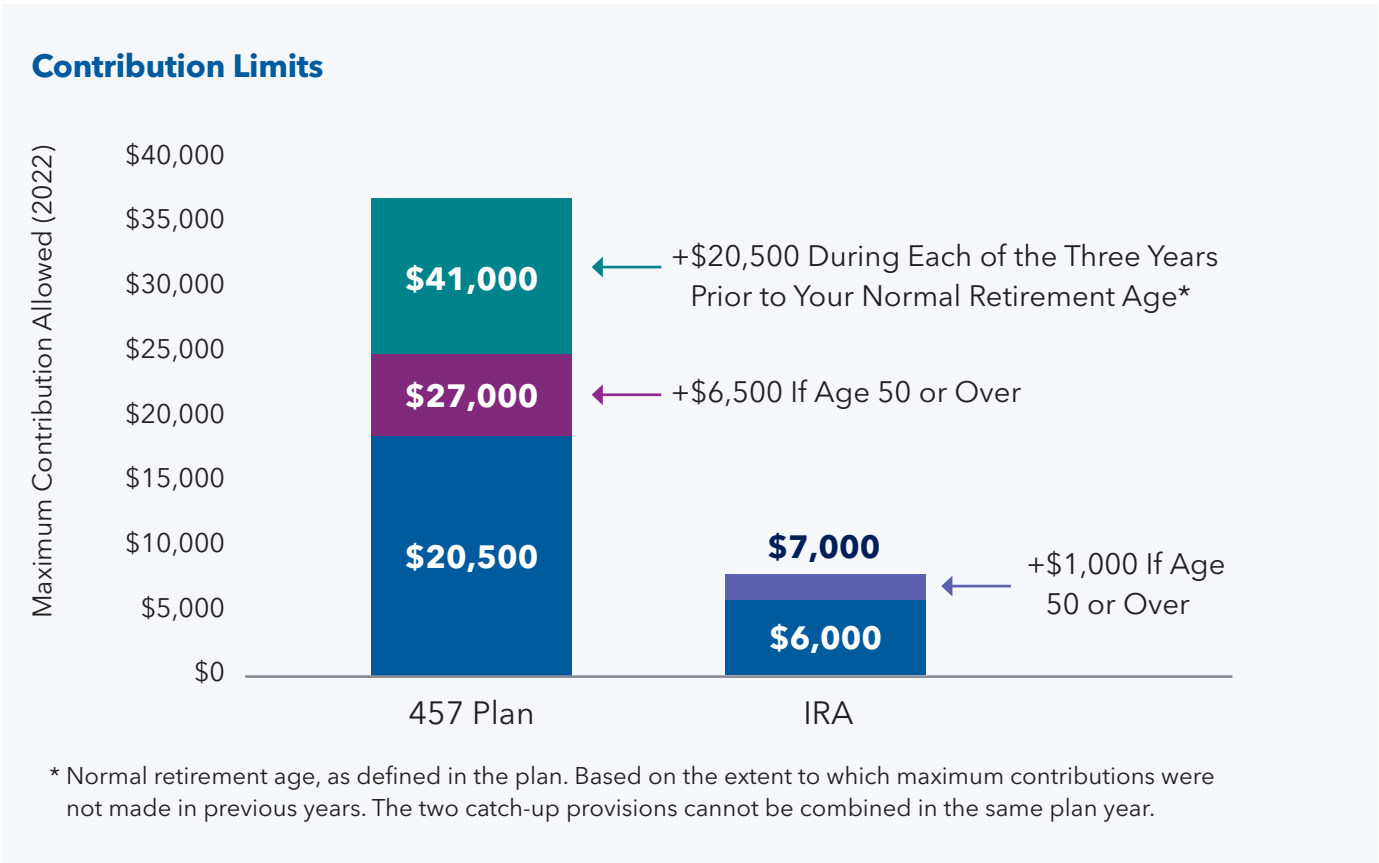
Contribution Limits

Maximum Contribution Allowed (2022)

$40,000
$35,000
$30,000
$25,000
$20,000
$15,000
$10,000
$5,000
$0

$41,000
$27,000
$20,500

+$20,500 During Each of the Three Years Prior to Your Normal Retirement Age*

+$6,500 If Age 50 or Over

$7,000
$6,000

+$1,000 If Age 50 or Over

457 Plan

IRA

* Normal retirement age, as defined in the plan. Based on the extent to which maximum contributions were not made in previous years. The two catch-up provisions cannot be combined in the same plan year.